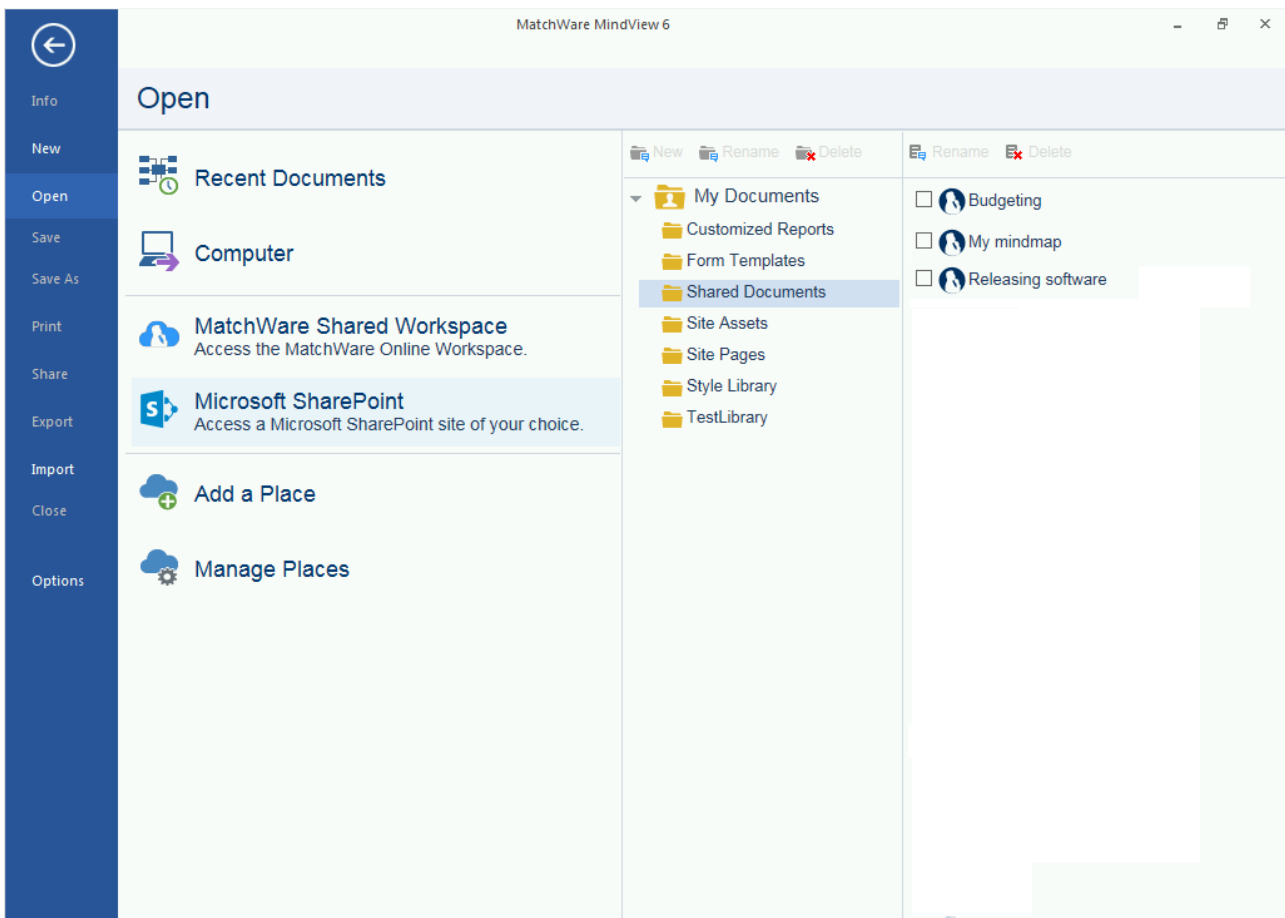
MatchWare MindView 6

Info
New
Open
Save
Save As
Print
Share
Export
Import
Close
Options

Open

Recent Documents

Computer

MatchWare Shared Workspace
Access the MatchWare Online Workspace.

Microsoft SharePoint
Access a Microsoft SharePoint site of your choice.

Add a Place

Manage Places

New Rename Delete

My Documents
Customized Reports
Form Templates
Shared Documents
Site Assets
Site Pages
Style Library
TestLibrary

Rename Delete

Budgeting
My mindmap
Releasing software